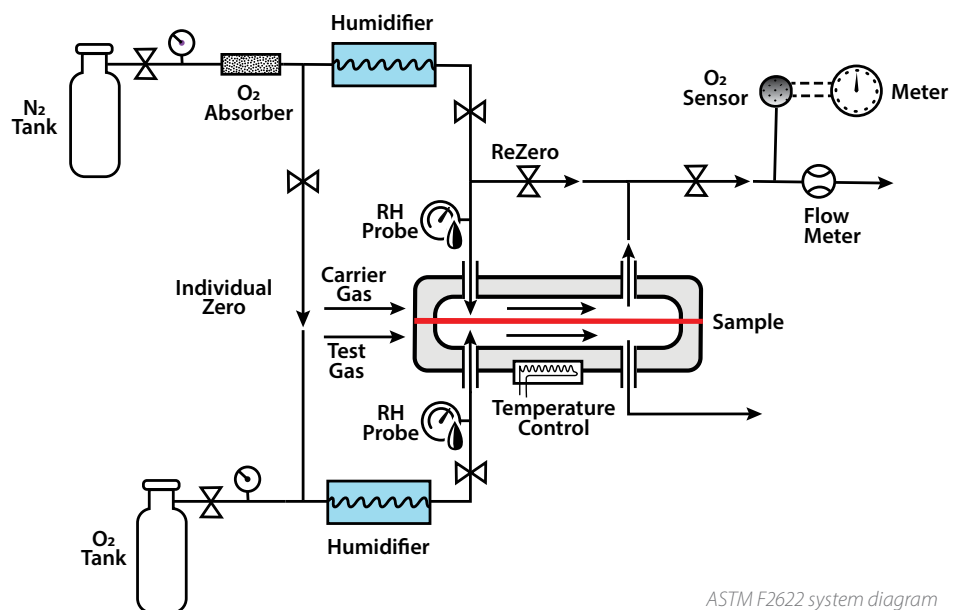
Humidifier

$N_2$ Tank

$O_2$ Absorber

$O_2$ Sensor

Meter

ReZero

RH Probe

Flow Meter

Individual Zero

Carrier Gas

Test Gas

Sample

RH Probe

Temperature Control

$O_2$ Tank

Humidifier

ASTM F2622 system diagram